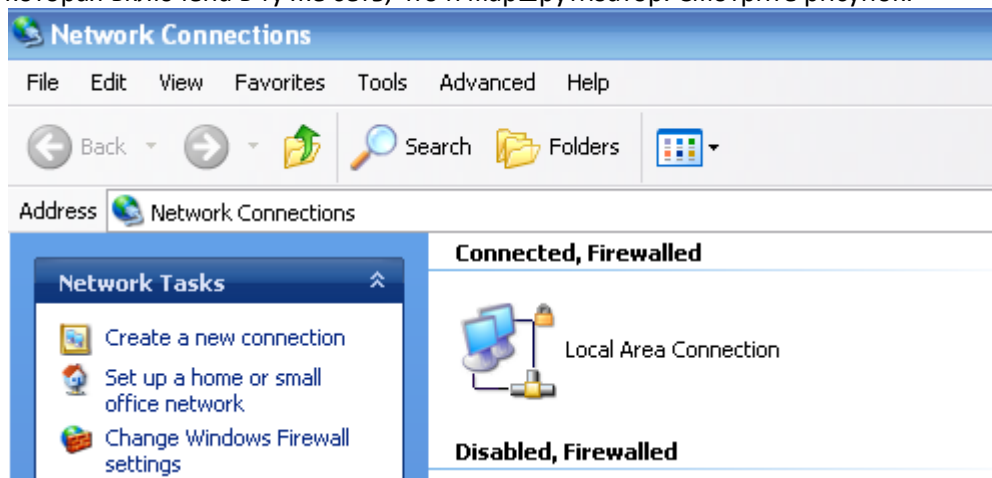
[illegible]

Network Connections

File Edit View Favorites Tools Advanced Help

Back Search Folders

Address Network Connections

Network Tasks

Create a new connection

Set up a home or small office network

Change Windows Firewall settings

Connected, Firewalled

Local Area Connection

Disabled, Firewalled